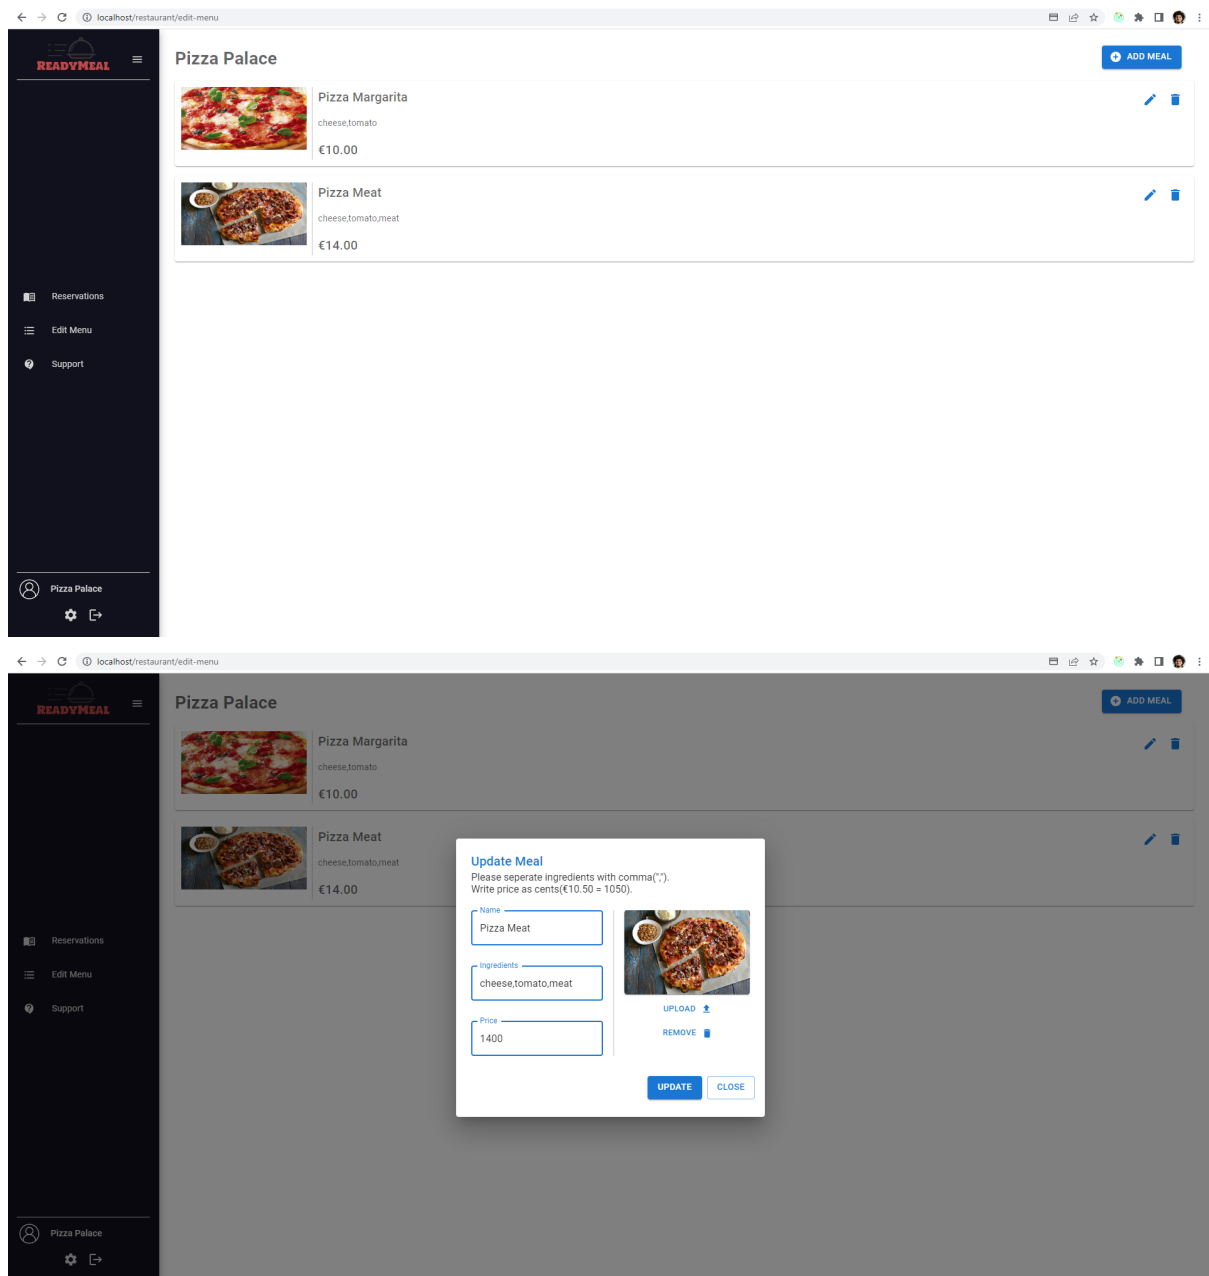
localhost/restaurant/edit-menu

READYMEAL

Pizza Palace

ADD MEAL

Pizza Margarita
cheese,tomato
€10.00

Pizza Meat
cheese,tomato,meat
€14.00

Reservations
Edit Menu
Support

Pizza Palace

localhost/restaurant/edit-menu

READYMEAL

Pizza Palace

ADD MEAL

Pizza Margarita
cheese,tomato
€10.00

Pizza Meat
cheese,tomato,meat
€14.00

Update Meal
Please seperate ingredients with comma(",").
Write price as cents(€10.50 = 1050).

Name
Pizza Meat

Ingredients
cheese,tomato,meat

Price
1400

UPLOAD
REMOVE

UPDATE
CLOSE

Reservations
Edit Menu
Support

Pizza Palace